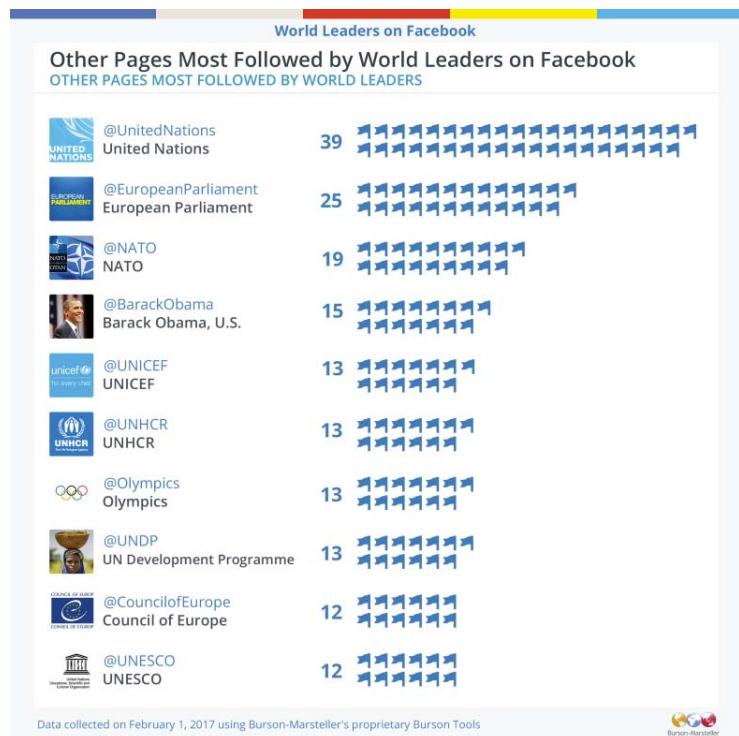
World Leaders on Facebook

Other Pages Most Followed by World Leaders on Facebook

OTHER PAGES MOST FOLLOWED BY WORLD LEADERS

| Logo | Page | Count |
|---|---|---|
| UNITED NATIONS | @UnitedNations United Nations | 39 |
| EUROPEAN PARLIAMENT | @EuropeanParliament European Parliament | 25 |
| NATO OTAN | @NATO NATO | 19 |
| | @BarackObama Barack Obama, U.S. | 15 |
| unicef for every child | @UNICEF UNICEF | 13 |
| UNHCR | @UNHCR UNHCR | 13 |
| | @Olympics Olympics | 13 |
| | @UNDP UN Development Programme | 13 |
| COUNCIL OF EUROPE CONSEIL DE L'EUROPE | @CouncilofEurope Council of Europe | 12 |
| | @UNESCO UNESCO | 12 |

Data collected on February 1, 2017 using Burson-Marsteller's proprietary Burson Tools

Burson-Marsteller